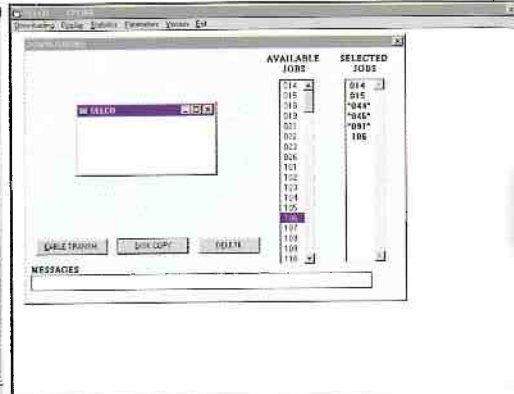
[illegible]

Downloading Display Statistics Parameters Version Exit

DOWNLOADING

SELCO

AVAILABLE JOBS

014
015
016
019
021
022
023
026
101
102
103
104
105
106
107
108
109
110

SELECTED JOBS

014
015
*044*
*046*
*091*
106

CABLE TRANSM.

DISK COPY

DELETE

MESSAGES